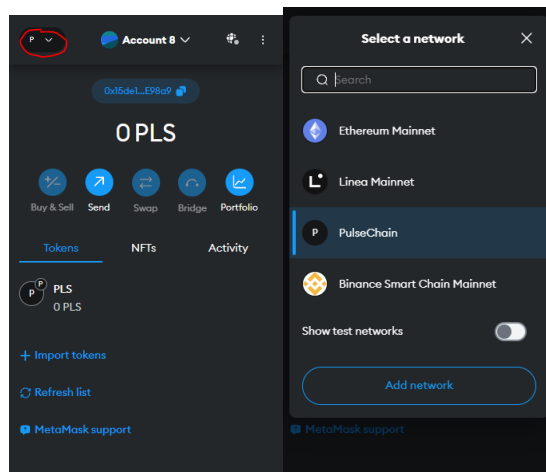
P

Account 8

0x15de1...E98a9

0 PLS

Buy & Sell
Send
Swap
Bridge
Portfolio

Tokens
NFTs
Activity

P
PLS
0 PLS

+ Import tokens

Refresh list

MetaMask support

Select a network

Search

Ethereum Mainnet

Linea Mainnet

P
PulseChain

Binance Smart Chain Mainnet

Show test networks

Add network

MetaMask support